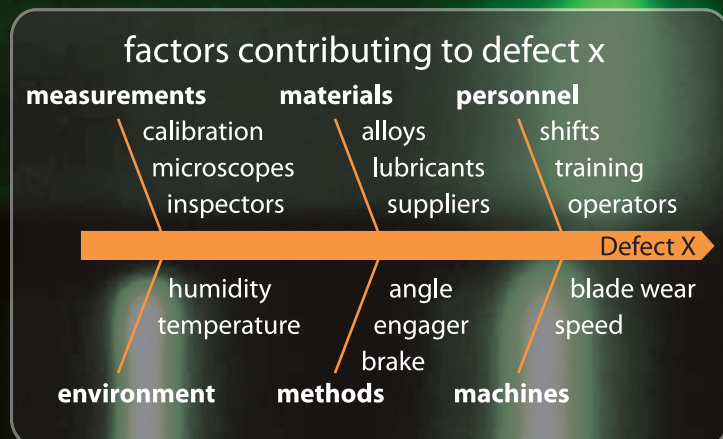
factors contributing to defect x

measurements
calibration
microscopes
inspectors

materials
alloys
lubricants
suppliers

personnel
shifts
training
operators

Defect X

humidity
temperature
environment

angle
engager
brake
methods

blade wear
speed
machines